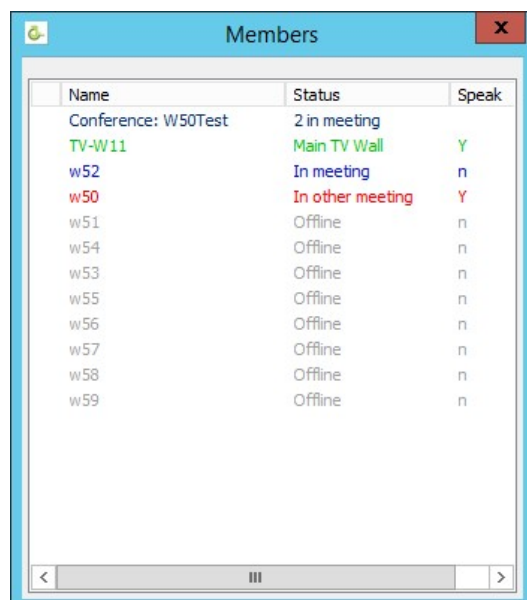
Members

| Name | Status | Speak |
|---|---|---|
| Conference: W50Test | 2 in meeting | |
| TV-W11 | Main TV Wall | Y |
| w52 | In meeting | n |
| w50 | In other meeting | Y |
| w51 | Offline | n |
| w54 | Offline | n |
| w53 | Offline | n |
| w55 | Offline | n |
| w56 | Offline | n |
| w57 | Offline | n |
| w58 | Offline | n |
| w59 | Offline | n |

III